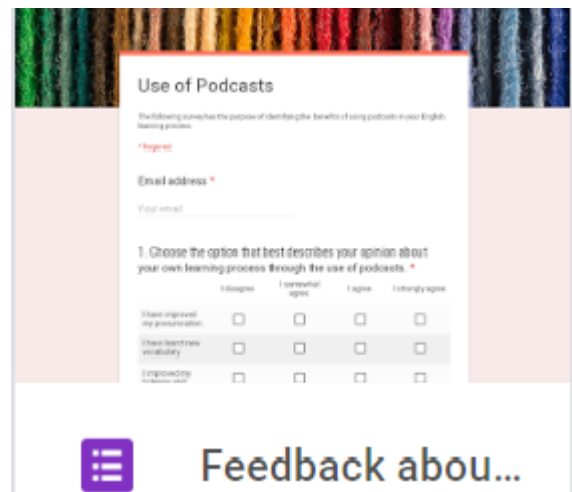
Use of Podcasts

The following survey has the purpose of identifying the benefits of using podcasts in your English learning process.

* Required

Email address *

Your email

1. Choose the option that best describes your opinion about your own learning process through the use of podcasts. *

| | I disagree | I somewhat agree | I agree | I strongly agree |
|---|---|---|---|---|
| I have improved my pronunciation | ☐ | ☐ | ☐ | ☐ |
| I have learnt new vocabulary | ☐ | ☐ | ☐ | ☐ |
| I improved my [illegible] | ☐ | ☐ | ☐ | ☐ |

Feedback abou...